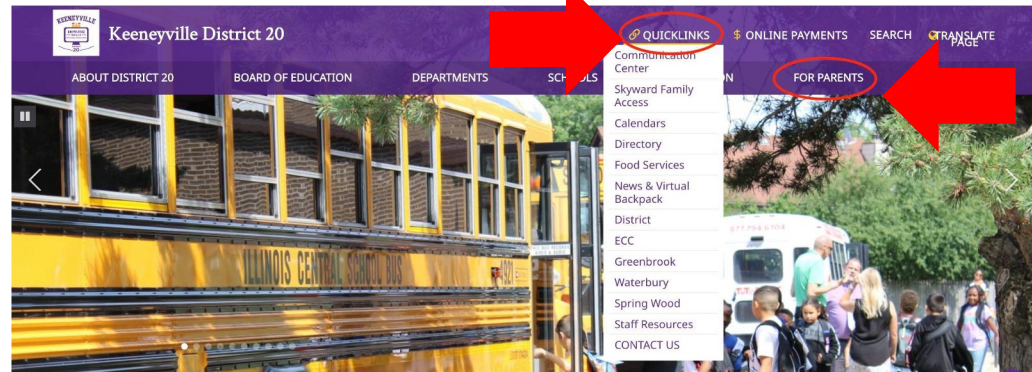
KEENEYVILLE 20

Keeneyville District 20

QUICKLINKS $ ONLINE PAYMENTS SEARCH TRANSLATE PAGE

ABOUT DISTRICT 20 BOARD OF EDUCATION DEPARTMENTS SCHOOLS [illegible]N FOR PARENTS

Communication Center
Skyward Family Access
Calendars
Directory
Food Services
News & Virtual Backpack
District
ECC
Greenbrook
Waterbury
Spring Wood
Staff Resources
CONTACT US

ILLINOIS CENTRAL SCHOOL BUS